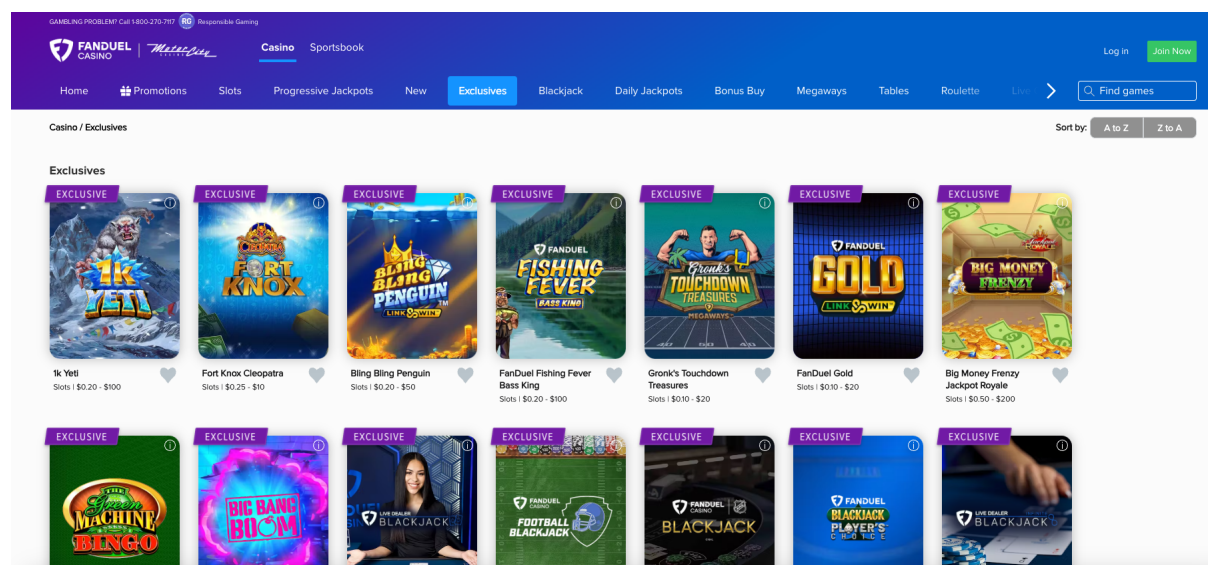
GAMBLING PROBLEM? Call 1-800-270-7117 RG Responsible Gaming

FANDUEL CASINO | MotorCity

Casino Sportsbook

Log in Join Now

Home Promotions Slots Progressive Jackpots New Exclusives Blackjack Daily Jackpots Bonus Buy Megaways Tables Roulette Live

Find games

Casino / Exclusives

Sort by: A to Z Z to A

Exclusives

EXCLUSIVE
1k YETI
1k Yeti
Slots | $0.20 - $100

EXCLUSIVE
CLEOPATRA FORT KNOX
Fort Knox Cleopatra
Slots | $0.25 - $10

EXCLUSIVE
BLING BLING PENGUIN LINK & WIN
Bling Bling Penguin
Slots | $0.20 - $50

EXCLUSIVE
FANDUEL FISHING FEVER BASS KING
FanDuel Fishing Fever Bass King
Slots | $0.20 - $100

EXCLUSIVE
Gronk's TOUCHDOWN TREASURES MEGAWAYS
Gronk's Touchdown Treasures
Slots | $0.10 - $20

EXCLUSIVE
FANDUEL GOLD LINK & WIN
FanDuel Gold
Slots | $0.10 - $20

EXCLUSIVE
BIG MONEY FRENZY
Big Money Frenzy Jackpot Royale
Slots | $0.50 - $200

EXCLUSIVE
THE Green MACHINE BINGO

EXCLUSIVE
BIG BANG BOOM

EXCLUSIVE
LIVE DEALER BLACKJACK

EXCLUSIVE
FANDUEL CASINO FOOTBALL BLACKJACK

EXCLUSIVE
FANDUEL CASINO BLACKJACK

EXCLUSIVE
FANDUEL BLACKJACK PLAYER'S CHOICE

EXCLUSIVE
LIVE DEALER BLACKJACK